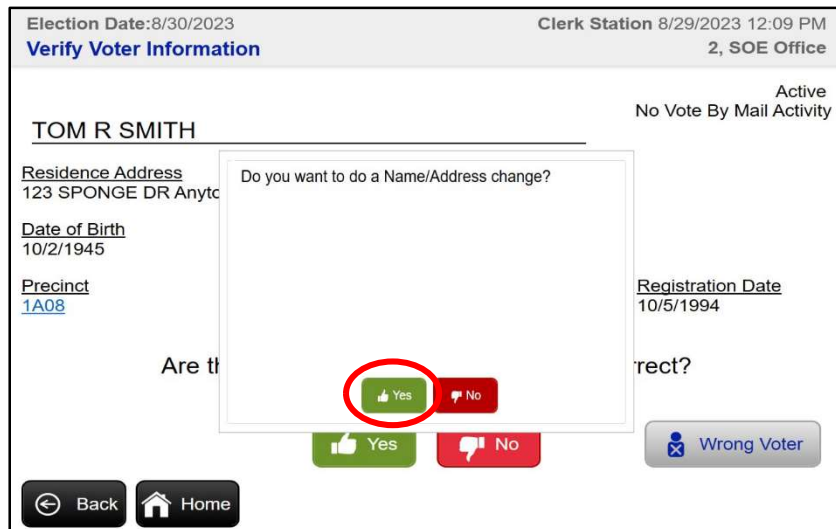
Election Date:8/30/2023
Verify Voter Information

Clerk Station 8/29/2023 12:09 PM
2, SOE Office

Active
No Vote By Mail Activity

TOM R SMITH

Residence Address
123 SPONGE DR Anytc

Date of Birth
10/2/1945

Precinct
1A08

Registration Date
10/5/1994

Are tl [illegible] rrect?

Do you want to do a Name/Address change?

Yes
No

Yes
No
Wrong Voter

Back
Home